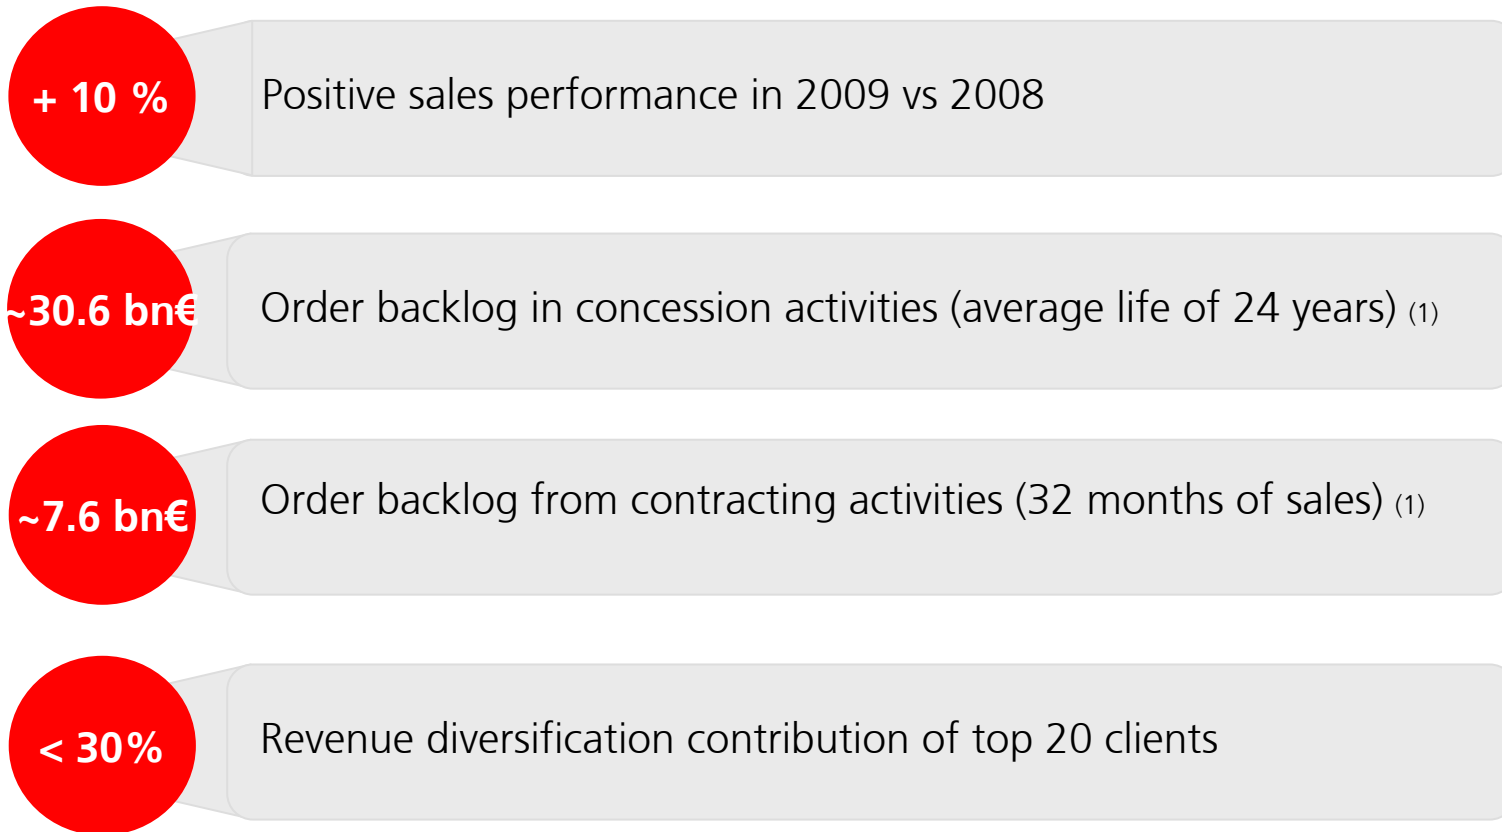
+ 10 %

Positive sales performance in 2009 vs 2008

~30.6 bn€

Order backlog in concession activities (average life of 24 years) (1)

~7.6 bn€

Order backlog from contracting activities (32 months of sales) (1)

< 30%

Revenue diversification contribution of top 20 clients